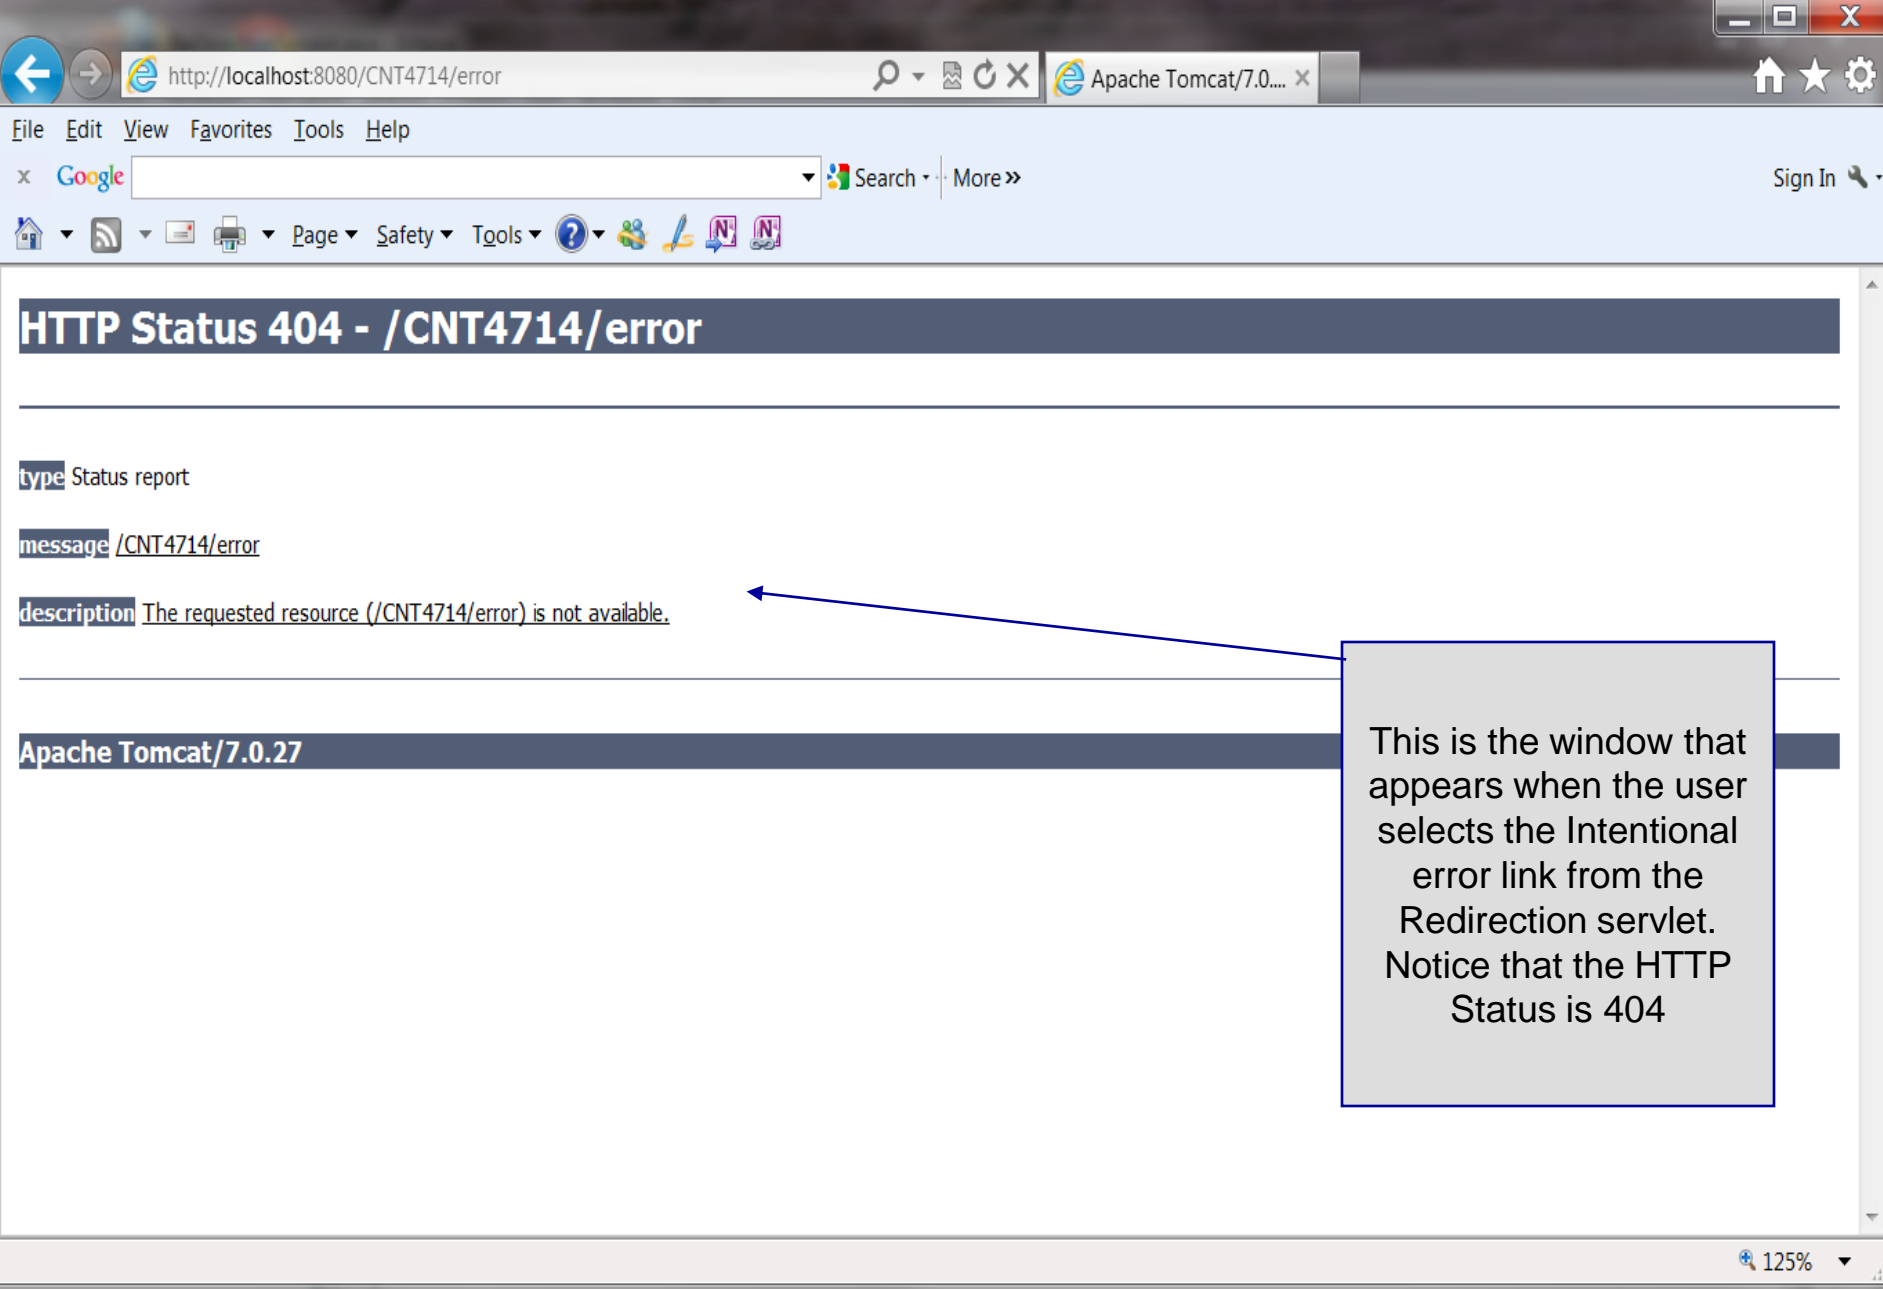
http://localhost:8080/CNT4714/error

Apache Tomcat/7.0....

File Edit View Favorites Tools Help

Google Search More »

Sign In

Page Safety Tools

HTTP Status 404 - /CNT4714/error

type Status report

message /CNT4714/error

description The requested resource (/CNT4714/error) is not available.

Apache Tomcat/7.0.27

This is the window that appears when the user selects the Intentional error link from the Redirection servlet. Notice that the HTTP Status is 404

125%